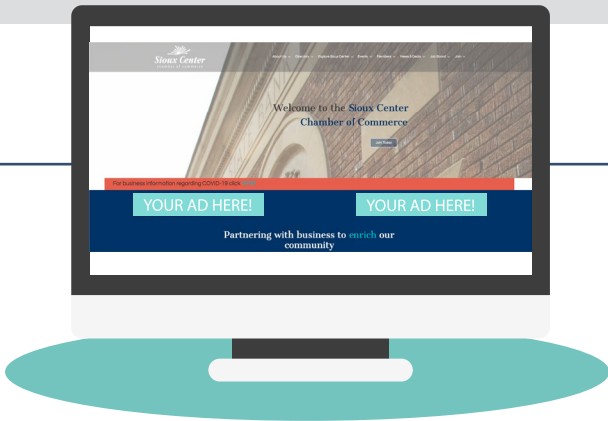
Sioux Center
CHAMBER OF COMMERCE

About Us · Directory · Explore Sioux Center · Events · Members · News & Media · Job Board · Join

Welcome to the Sioux Center Chamber of Commerce

Join Today

For business information regarding COVID-19 click here

YOUR AD HERE!

YOUR AD HERE!

Partnering with business to enrich our community